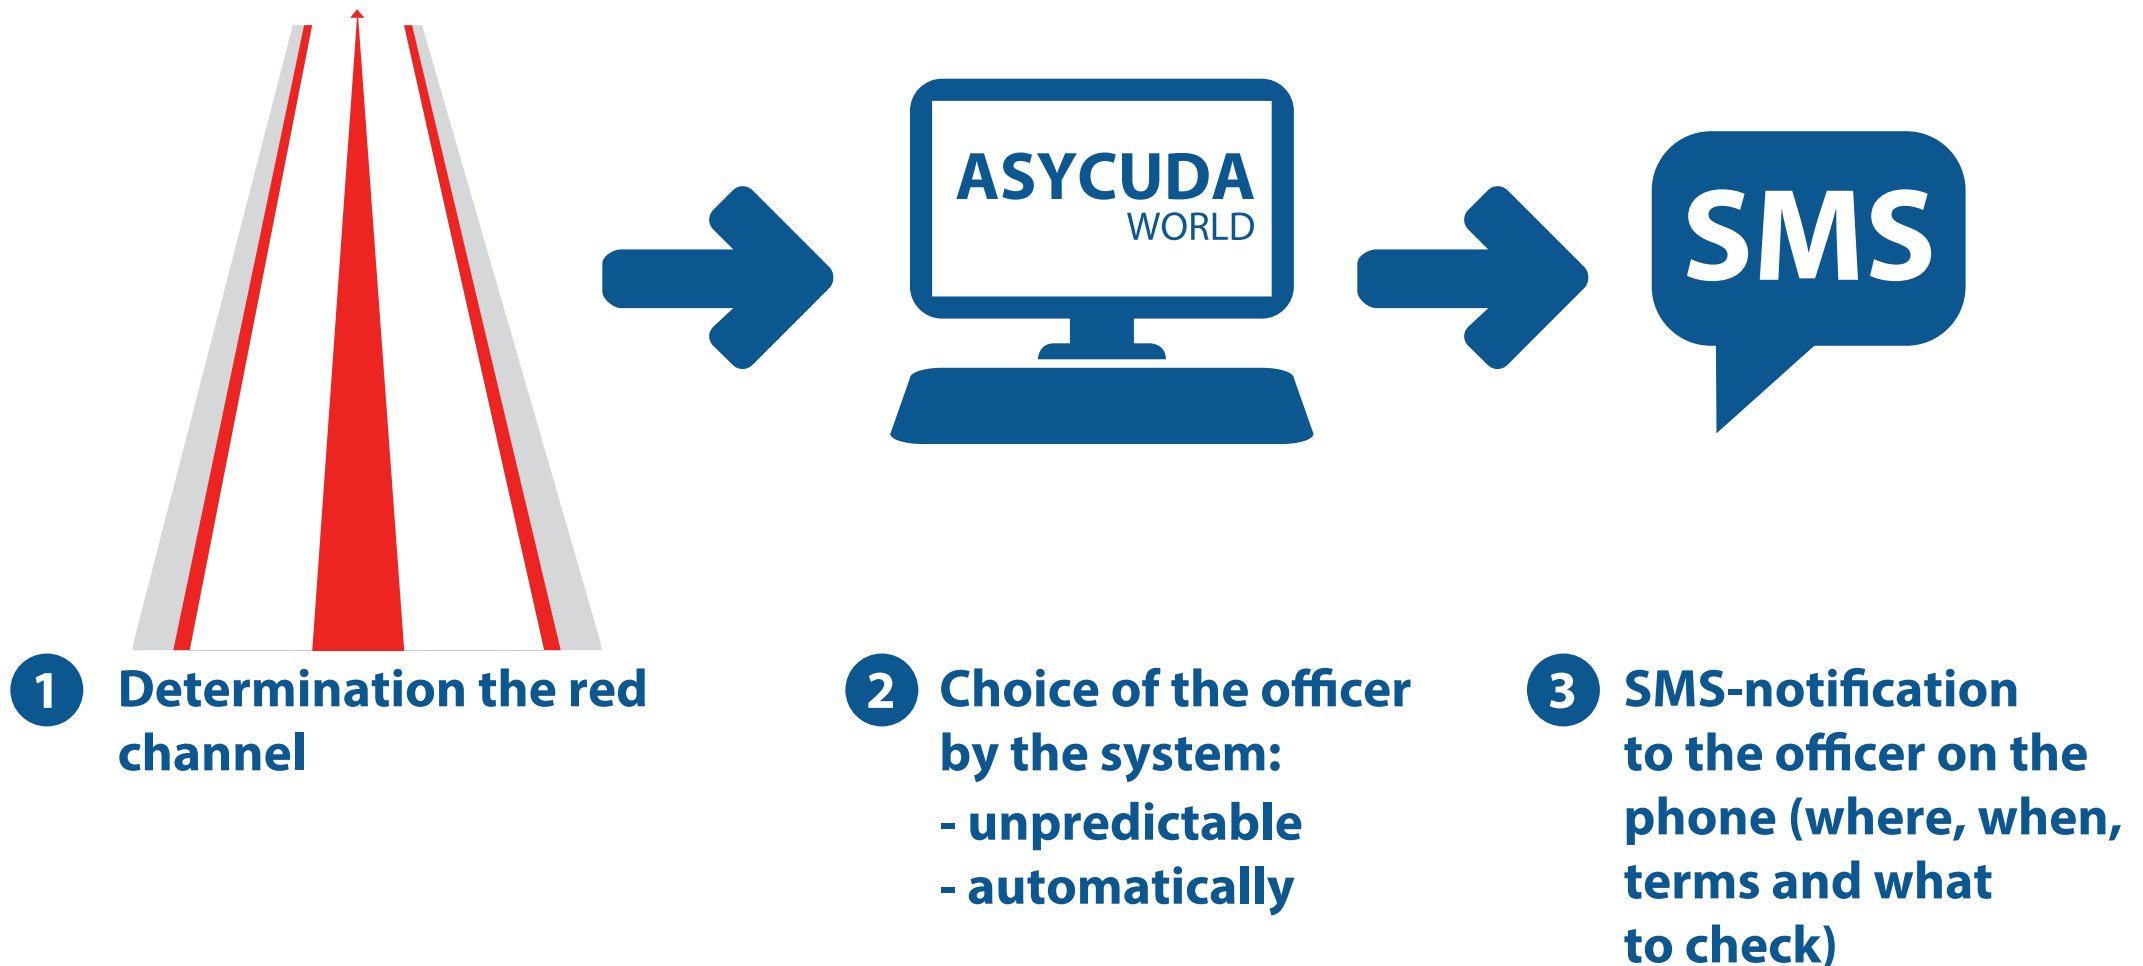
ASYCUDA
WORLD

SMS

1 Determination the red channel

2 Choice of the officer by the system:
- unpredictable
- automatically

3 SMS-notification to the officer on the phone (where, when, terms and what to check)